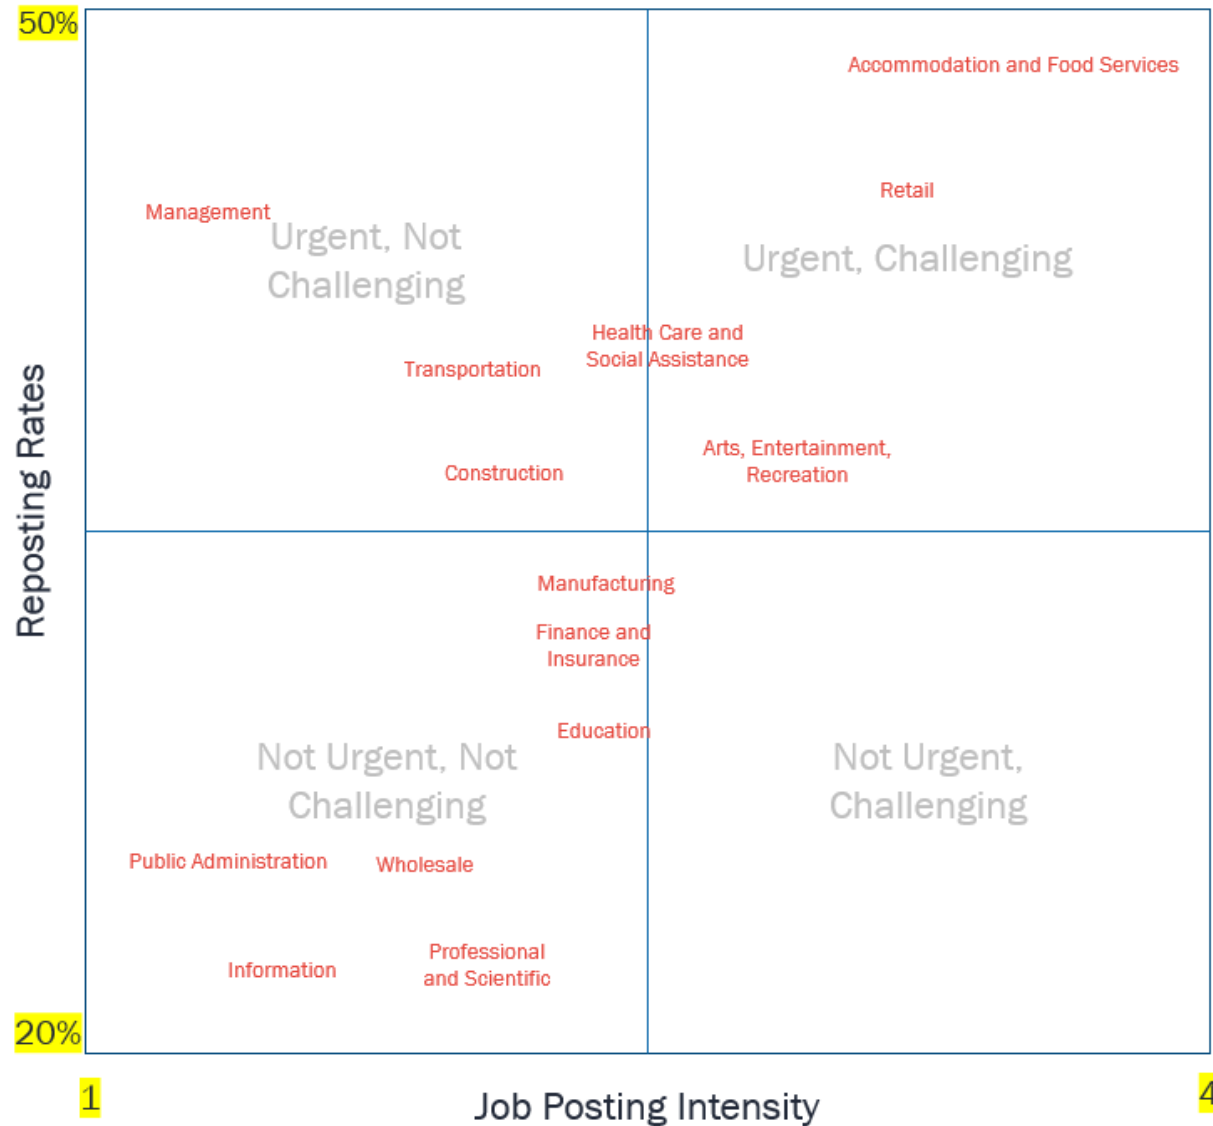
50%

Accommodation and Food Services

Retail

Management

Urgent, Not Challenging

Urgent, Challenging

Health Care and Social Assistance

Transportation

Arts, Entertainment, Recreation

Construction

Manufacturing

Finance and Insurance

Education

Not Urgent, Not Challenging

Not Urgent, Challenging

Public Administration

Wholesale

Information

Professional and Scientific

20%

Reposting Rates

1

Job Posting Intensity

4